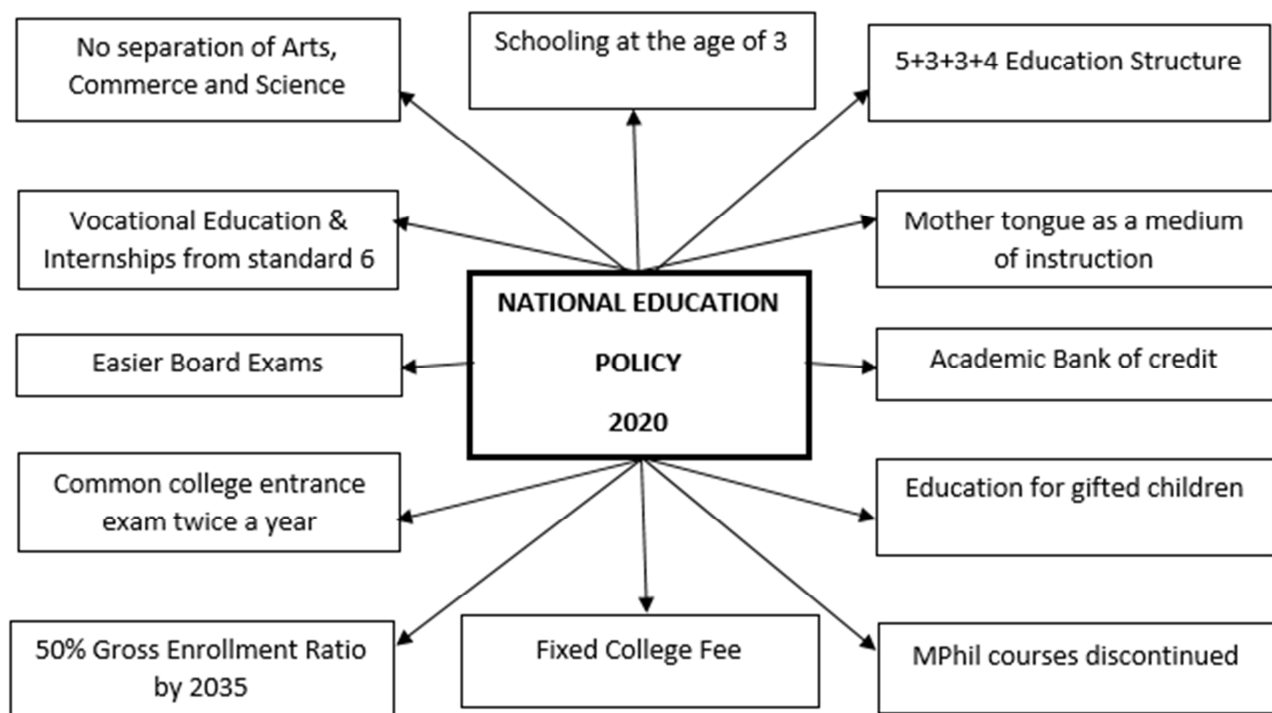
No separation of Arts, Commerce and Science

Schooling at the age of 3

5+3+3+4 Education Structure

Vocational Education & Internships from standard 6

Mother tongue as a medium of instruction

NATIONAL EDUCATION POLICY 2020

Easier Board Exams

Academic Bank of credit

Common college entrance exam twice a year

Education for gifted children

50% Gross Enrollment Ratio by 2035

Fixed College Fee

MPhil courses discontinued